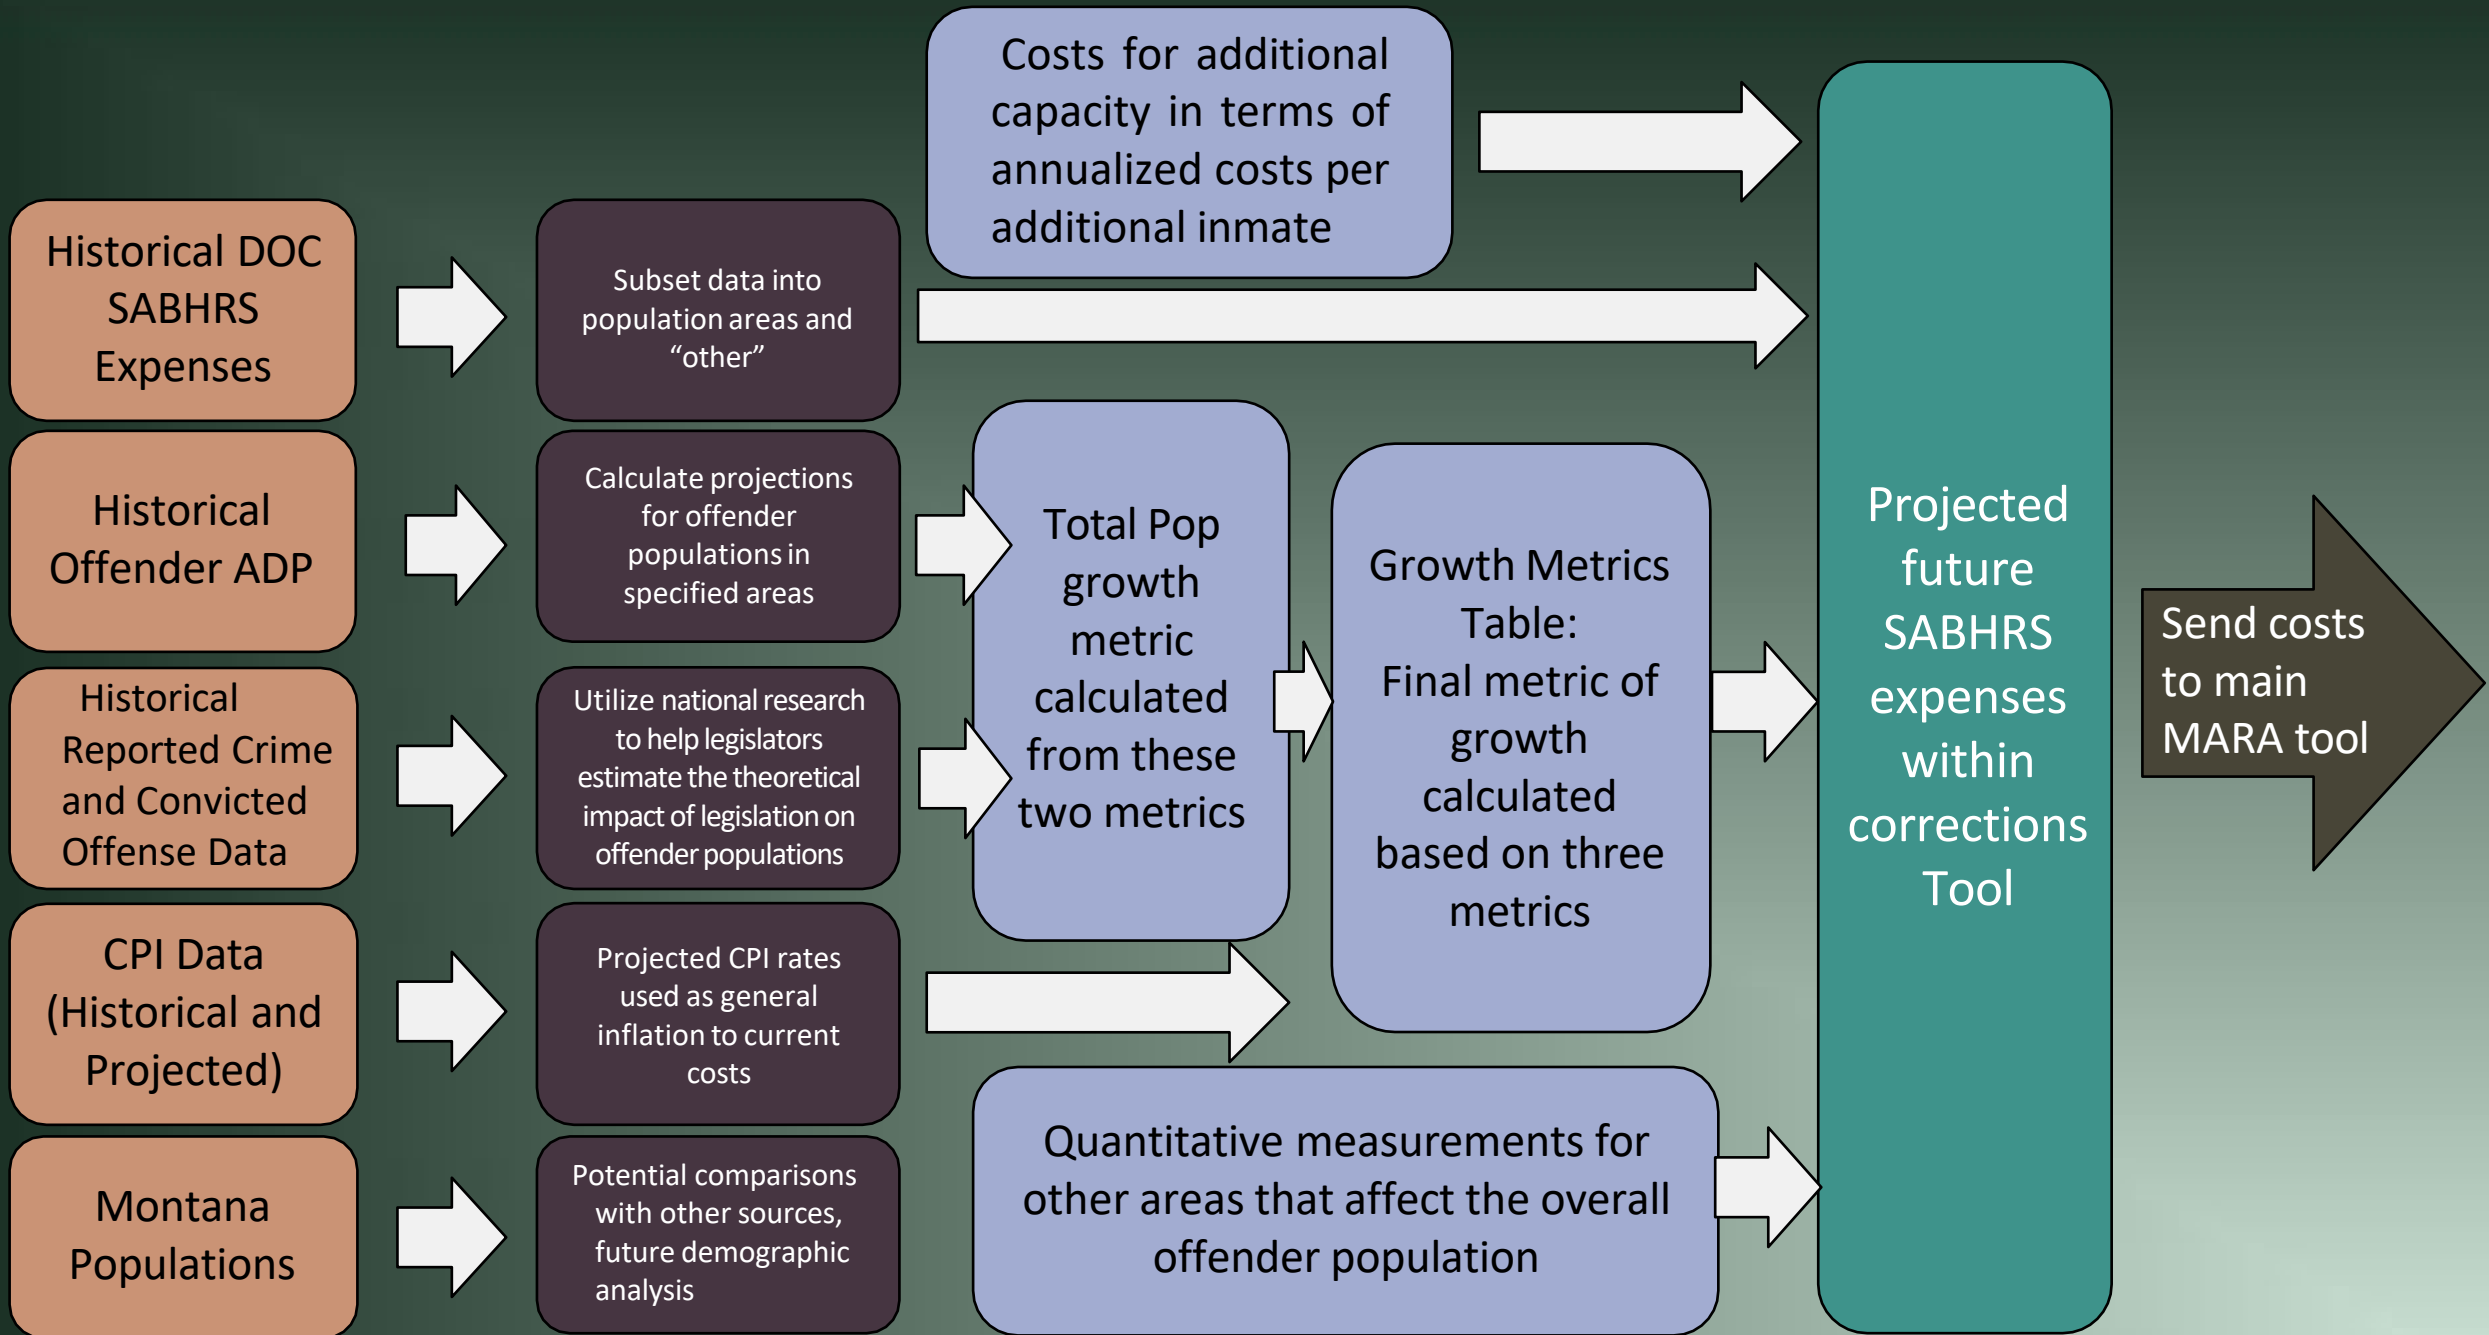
Historical DOC SABHRS Expenses

Subset data into population areas and “other”

Historical Offender ADP

Calculate projections for offender populations in specified areas

Historical Reported Crime and Convicted Offense Data

Utilize national research to help legislators estimate the theoretical impact of legislation on offender populations

CPI Data (Historical and Projected)

Projected CPI rates used as general inflation to current costs

Montana Populations

Potential comparisons with other sources, future demographic analysis

Costs for additional capacity in terms of annualized costs per additional inmate

Total Pop growth metric calculated from these two metrics

Growth Metrics Table: Final metric of growth calculated based on three metrics

Quantitative measurements for other areas that affect the overall offender population

Projected future SABHRS expenses within corrections Tool

Send costs to main MARA tool